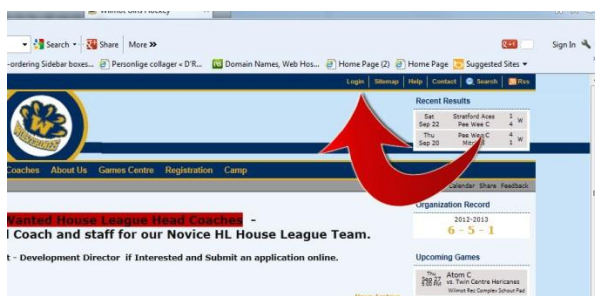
Wilmot Girls Hockey

Search | Share | More »

Sign In

-ordering Sidebar boxes... | Personlige collager « D'R... | Domain Names, Web Hos... | Home Page (2) | Home Page | Suggested Sites

Login | Sitemap | Help | Contact | Search | Rss

Recent Results

| Sat Sep 22 | Stratford Aces Pee Wee C | 1 4 | W |
|---|---|---|---|
| Thu Sep 20 | Pee Wee C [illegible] | 4 1 | W |

Coaches | About Us | Games Centre | Registration | Camp

Calendar | Share | Feedback

Wanted House League Head Coaches -

l Coach and staff for our Novice HL House League Team.

t - Development Director if Interested and Submit an application online.

Organization Record

2012-2013

6 - 5 - 1

Upcoming Games

Thu Sep 27 Atom C vs. Twin Centre Hericanes

Wilmot Rec Complex Schout Pad